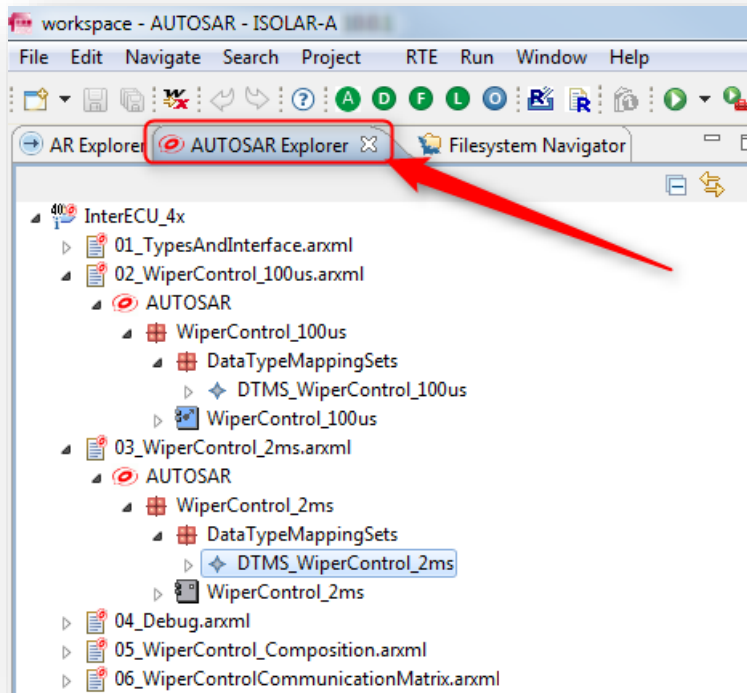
workspace - AUTOSAR - ISOLAR-A

File Edit Navigate Search Project RTE Run Window Help

AR Explorer
AUTOSAR Explorer
Filesystem Navigator

InterECU_4x
01_TypesAndInterface.arxml
02_WiperControl_100us.arxml
AUTOSAR
WiperControl_100us
DataTypeMappingSets
DTMS_WiperControl_100us
WiperControl_100us
03_WiperControl_2ms.arxml
AUTOSAR
WiperControl_2ms
DataTypeMappingSets
DTMS_WiperControl_2ms
WiperControl_2ms
04_Debug.arxml
05_WiperControl_Composition.arxml
06_WiperControlCommunicationMatrix.arxml